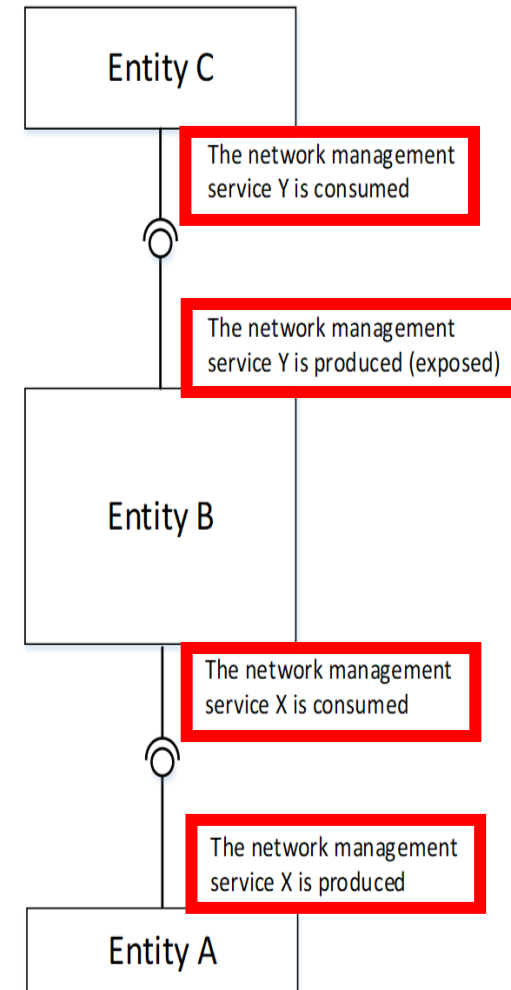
Entity C

The network management service Y is consumed

The network management service Y is produced (exposed)

Entity B

The network management service X is consumed

The network management service X is produced

Entity A